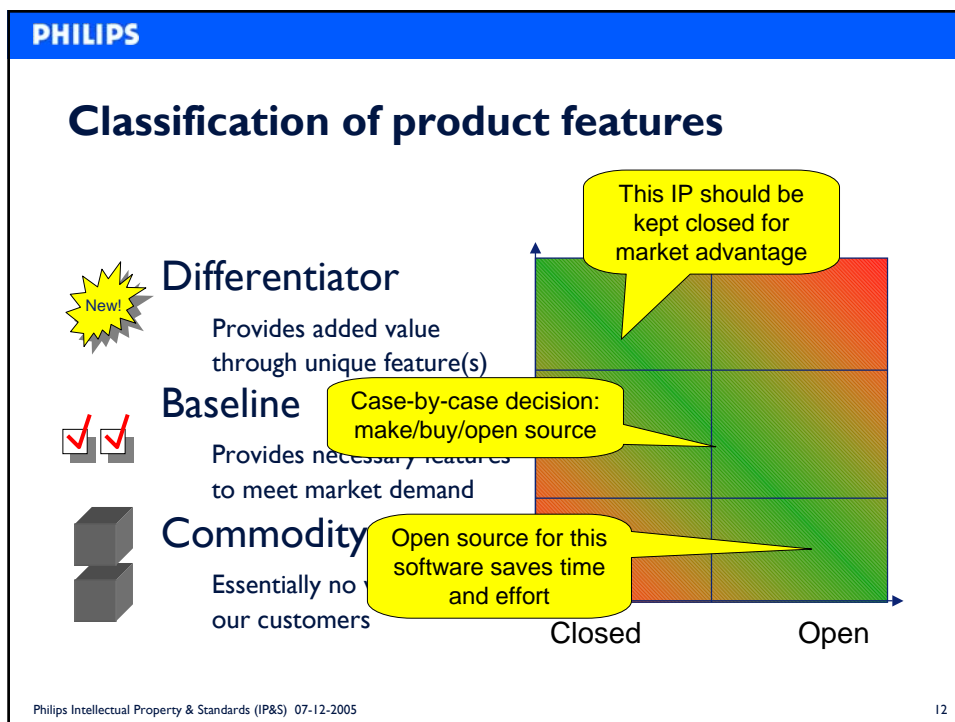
PHILIPS

Classification of product features

New!

Differentiator

Provides added value through unique feature(s)

Baseline

Provides nec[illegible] to meet market demand

Commodity

Essentially no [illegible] our customers

This IP should be kept closed for market advantage

Case-by-case decision: make/buy/open source

Open source for this software saves time and effort

Closed

Open

Philips Intellectual Property & Standards (IP&S) 07-12-2005

12